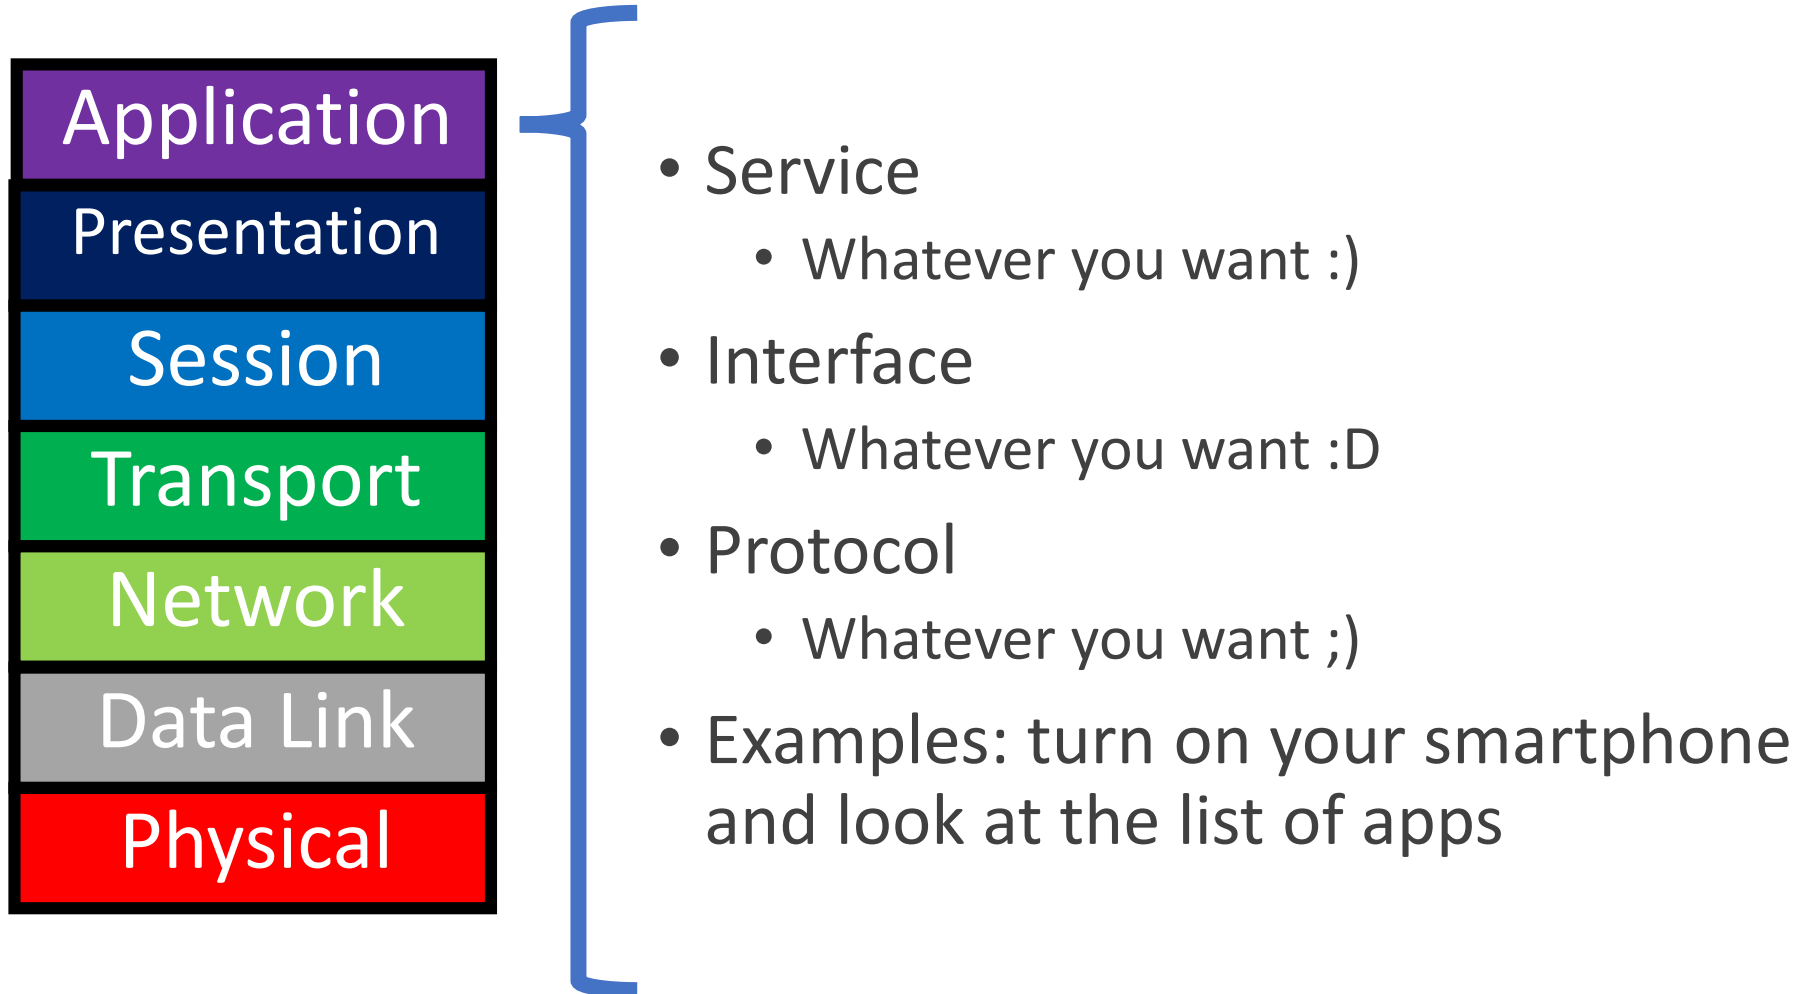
Application
Presentation
Session
Transport
Network
Data Link
Physical

• Service
  • Whatever you want :)
• Interface
  • Whatever you want :D
• Protocol
  • Whatever you want ;)
• Examples: turn on your smartphone and look at the list of apps